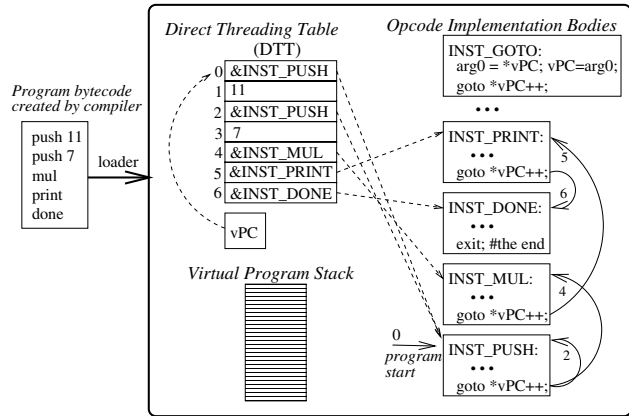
Program bytecode created by compiler

push 11
push 7
mul
print
done

loader

Direct Threading Table (DTT)

| | |
|---|---|
| 0 | &INST_PUSH |
| 1 | 11 |
| 2 | &INST_PUSH |
| 3 | 7 |
| 4 | &INST_MUL |
| 5 | &INST_PRINT |
| 6 | &INST_DONE |

vPC

Virtual Program Stack

Opcode Implementation Bodies

INST_GOTO:
arg0 = *vPC; vPC=arg0;
goto *vPC++;

• • •

INST_PRINT:
• • •
goto *vPC++;

5

6

INST_DONE:
• • •
exit; #the end

INST_MUL:
• • •
goto *vPC++;

4

0
program start

INST_PUSH:
• • •
goto *vPC++;

2